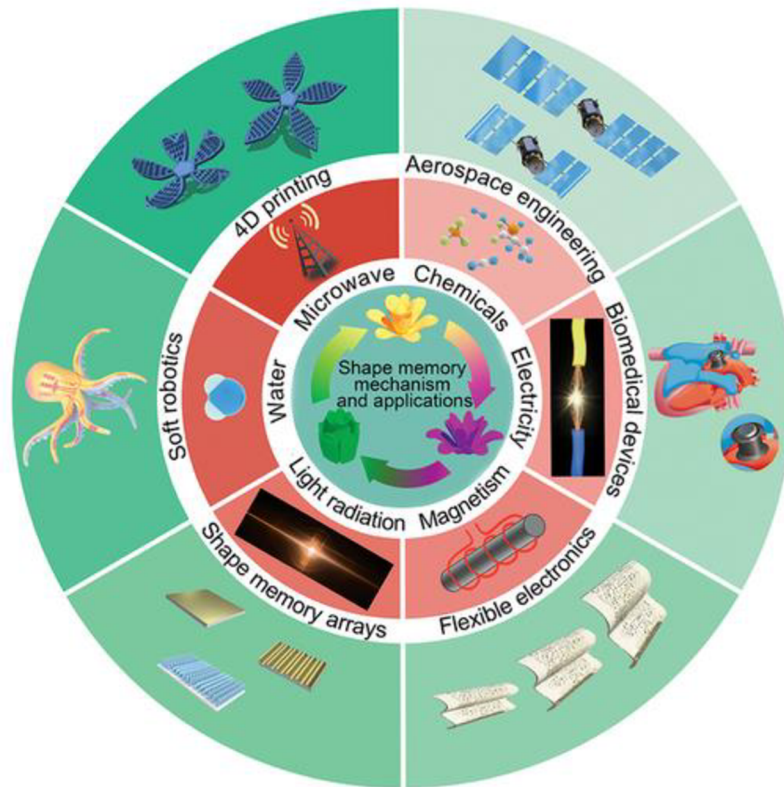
Shape memory mechanism and applications

Microwave
Chemicals
Electricity
Magnetism
Light radiation
Water

4D printing
Aerospace engineering
Biomedical devices
Flexible electronics
Shape memory arrays
Soft robotics